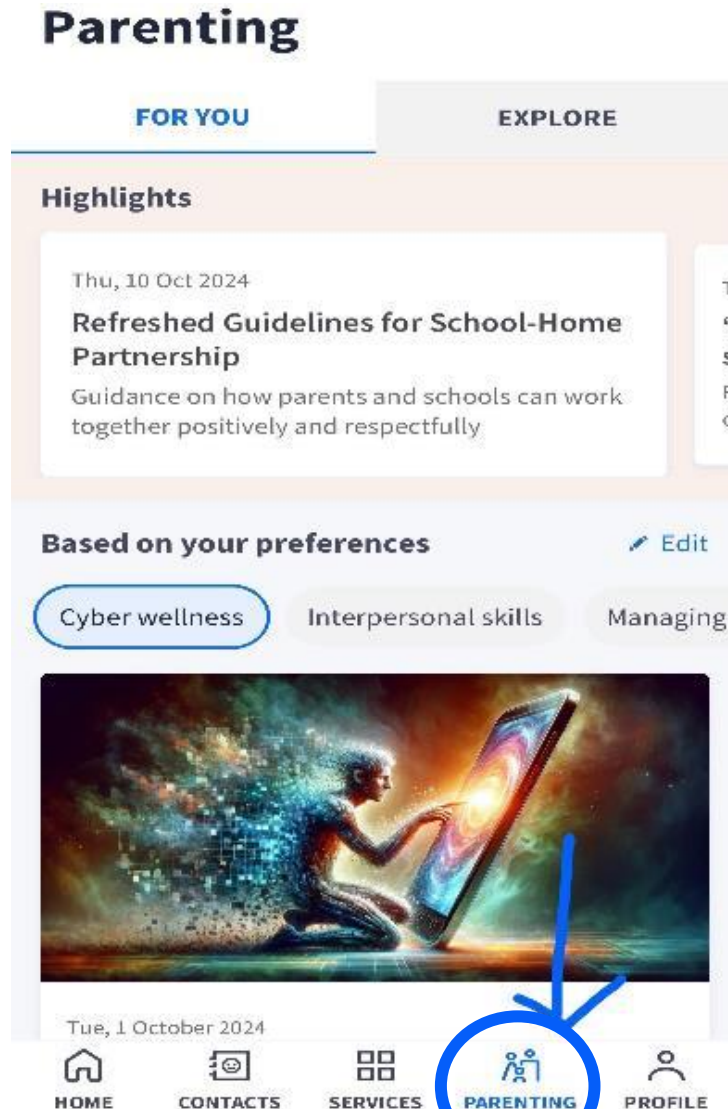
Parenting

FOR YOU

EXPLORE

Highlights

Thu, 10 Oct 2024

Refreshed Guidelines for School-Home Partnership

Guidance on how parents and schools can work together positively and respectfully

Based on your preferences

Edit

Cyber wellness

Interpersonal skills

Managing

Tue, 1 October 2024

HOME

CONTACTS

SERVICES

PARENTING

PROFILE